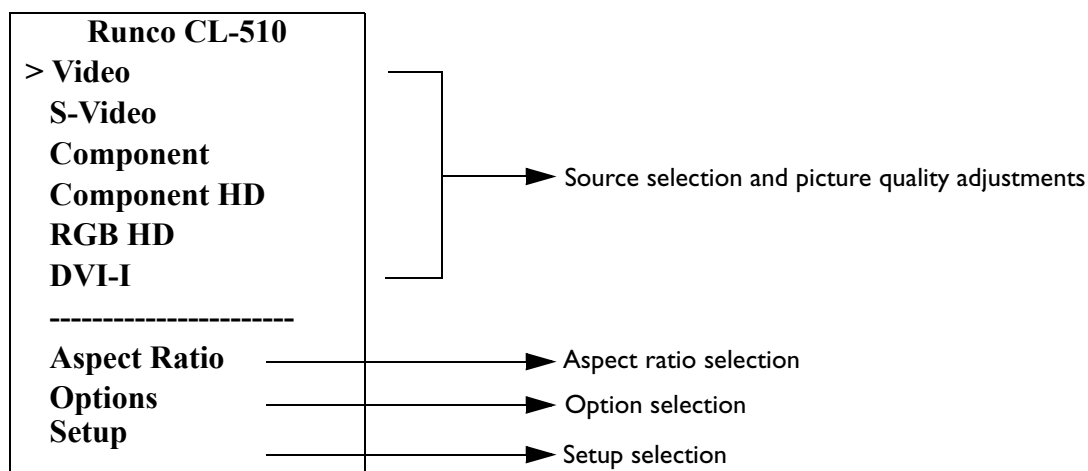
Runco CL-510
> Video
S-Video
Component
Component HD
RGB HD
DVI-I
----------------------
Aspect Ratio
Options
Setup

Source selection and picture quality adjustments

Aspect ratio selection

Option selection

Setup selection